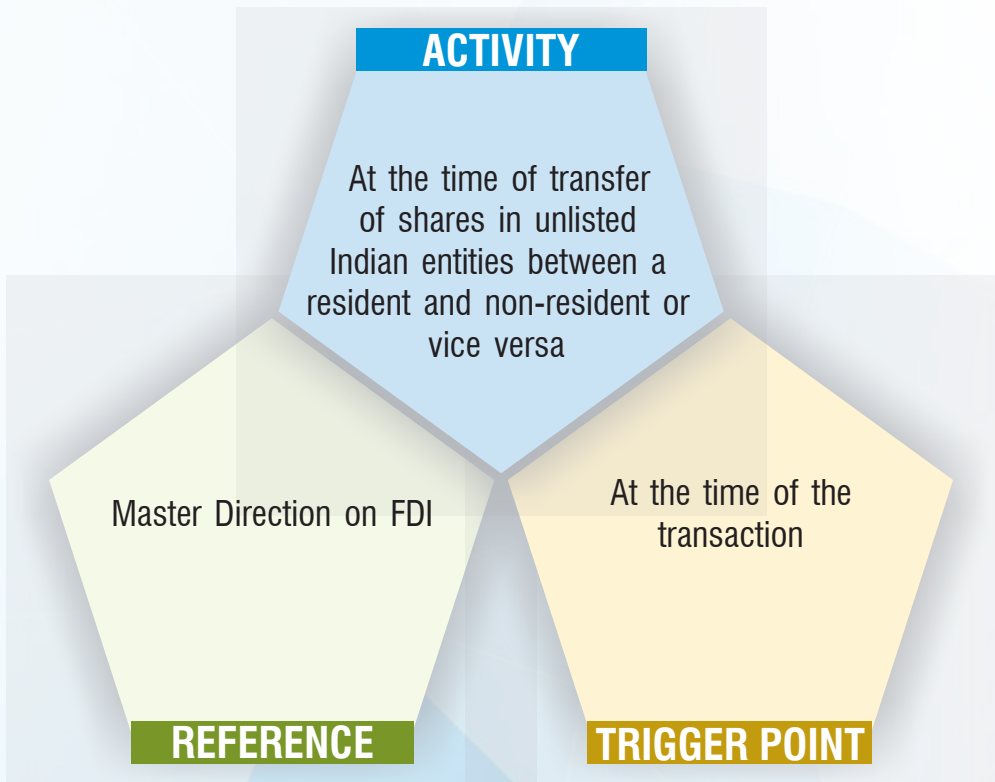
ACTIVITY

At the time of transfer of shares in unlisted Indian entities between a resident and non-resident or vice versa

Master Direction on FDI

REFERENCE

At the time of the transaction

TRIGGER POINT